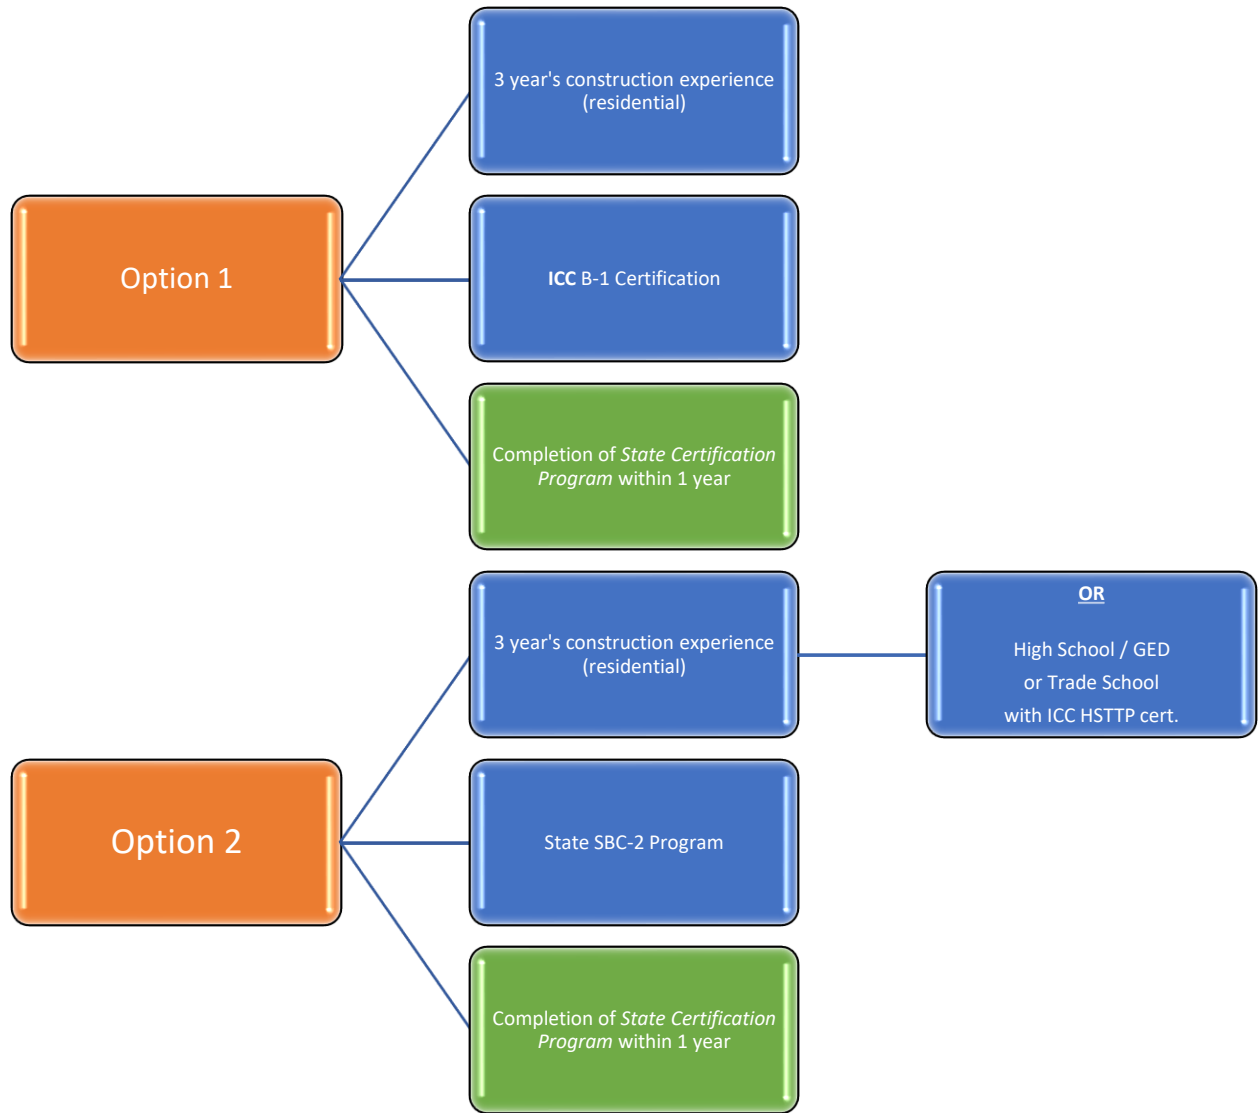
Option 1

3 year's construction experience (residential)

ICC B-1 Certification

Completion of State Certification Program within 1 year

Option 2

3 year's construction experience (residential)

OR

High School / GED or Trade School with ICC HSTTP cert.

State SBC-2 Program

Completion of State Certification Program within 1 year